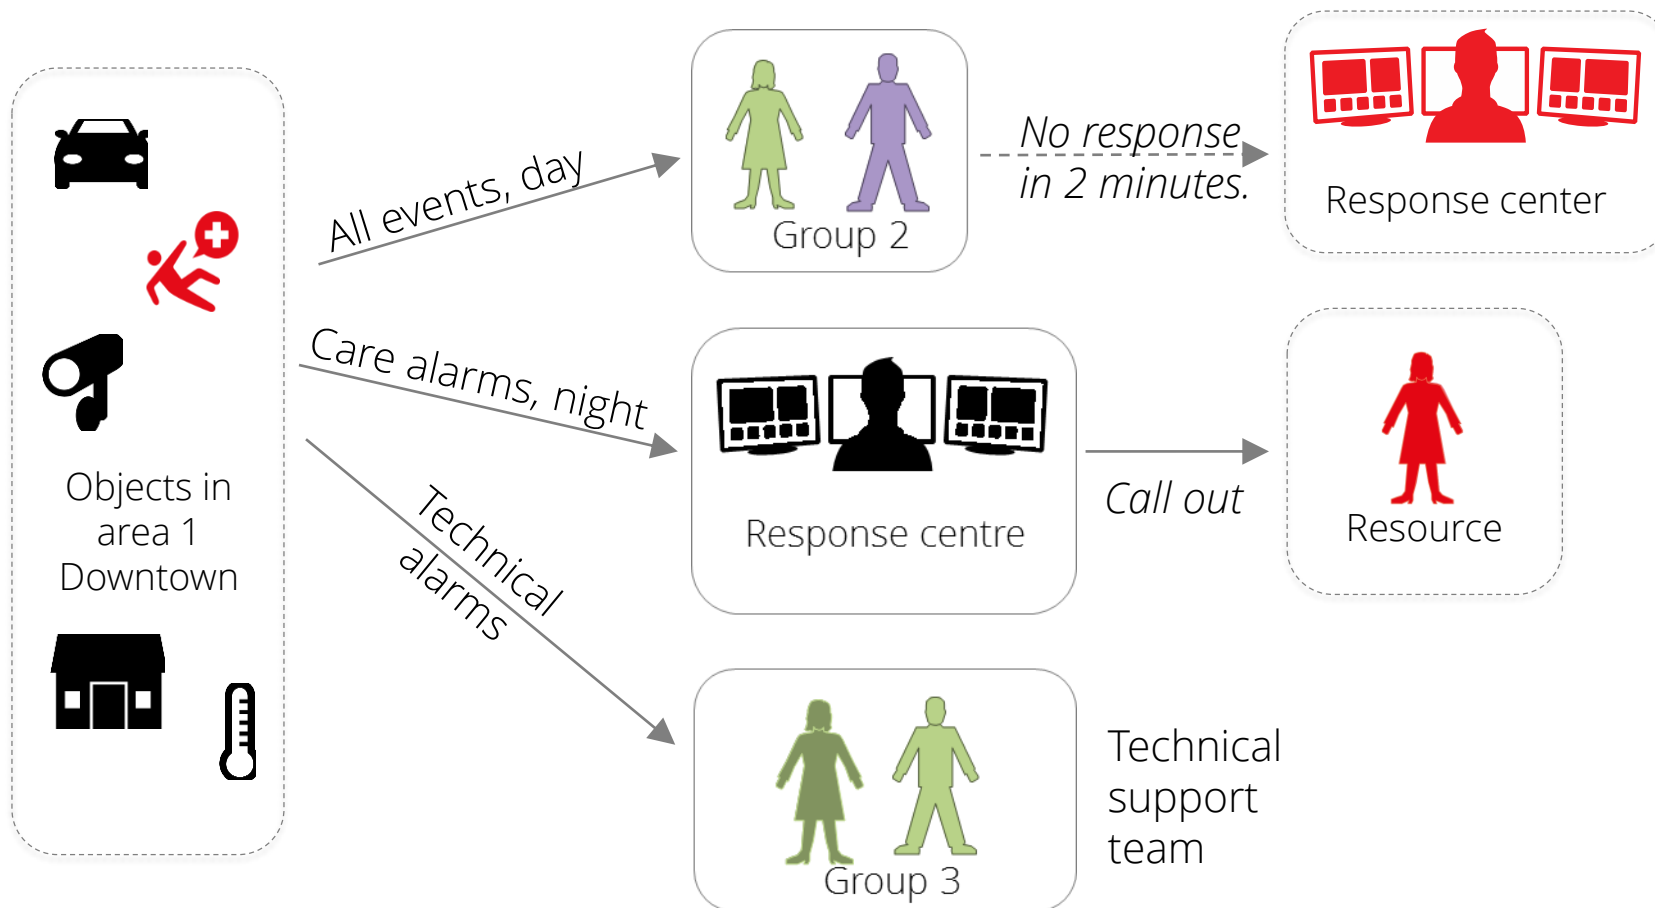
Objects in area 1 Downtown

All events, day

Care alarms, night

Technical alarms

Group 2

No response in 2 minutes.

Response center

Response centre

Call out

Resource

Group 3

Technical support team